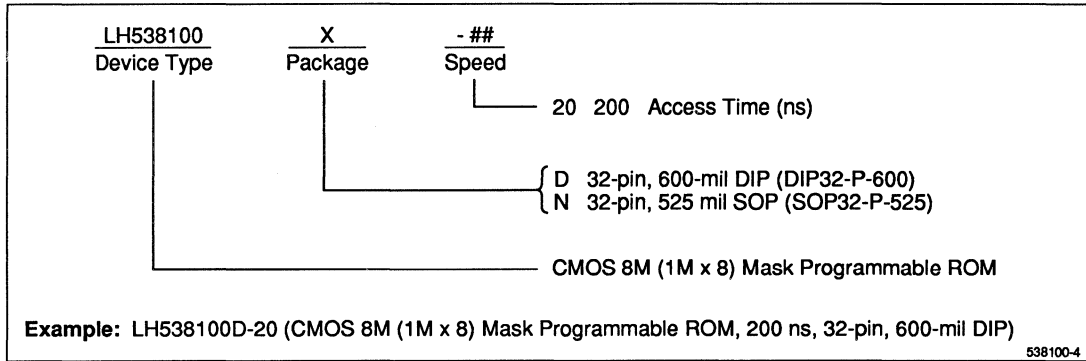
LH538100
Device Type

X
Package

- ##
Speed

20 200 Access Time (ns)

D 32-pin, 600-mil DIP (DIP32-P-600)
N 32-pin, 525 mil SOP (SOP32-P-525)

CMOS 8M (1M x 8) Mask Programmable ROM

**Example:** LH538100D-20 (CMOS 8M (1M x 8) Mask Programmable ROM, 200 ns, 32-pin, 600-mil DIP)

538100-4